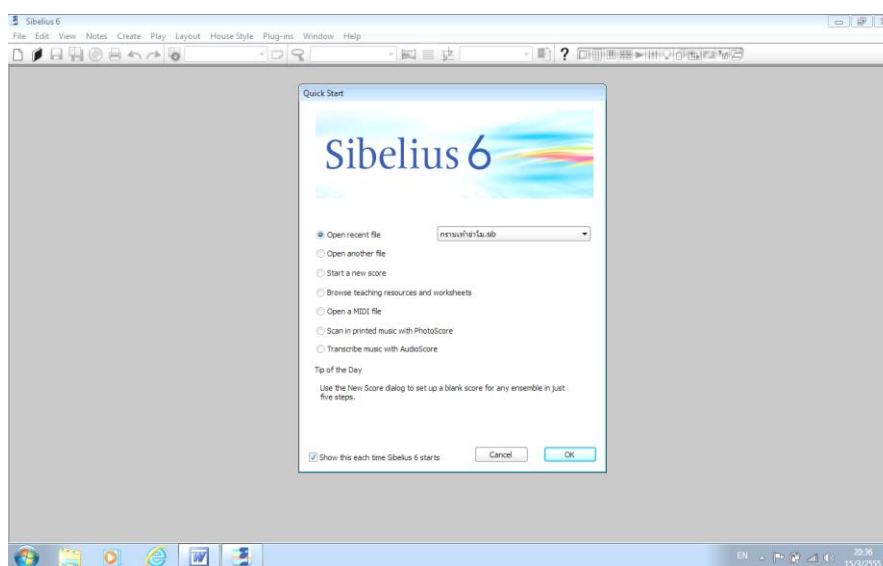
Sibelius 6

File Edit View Notes Create Play Layout House Style Plug-ins Window Help

Quick Start

Sibelius 6

Open recent file

กราบเท้าย่าโม.sib

Open another file

Start a new score

Browse teaching resources and worksheets

Open a MIDI file

Scan in printed music with PhotoScore

Transcribe music with AudioScore

Tip of the Day

Use the New Score dialog to set up a blank score for any ensemble in just five steps.

Show this each time Sibelius 6 starts

Cancel

OK

EN

20:36
15/3/2555